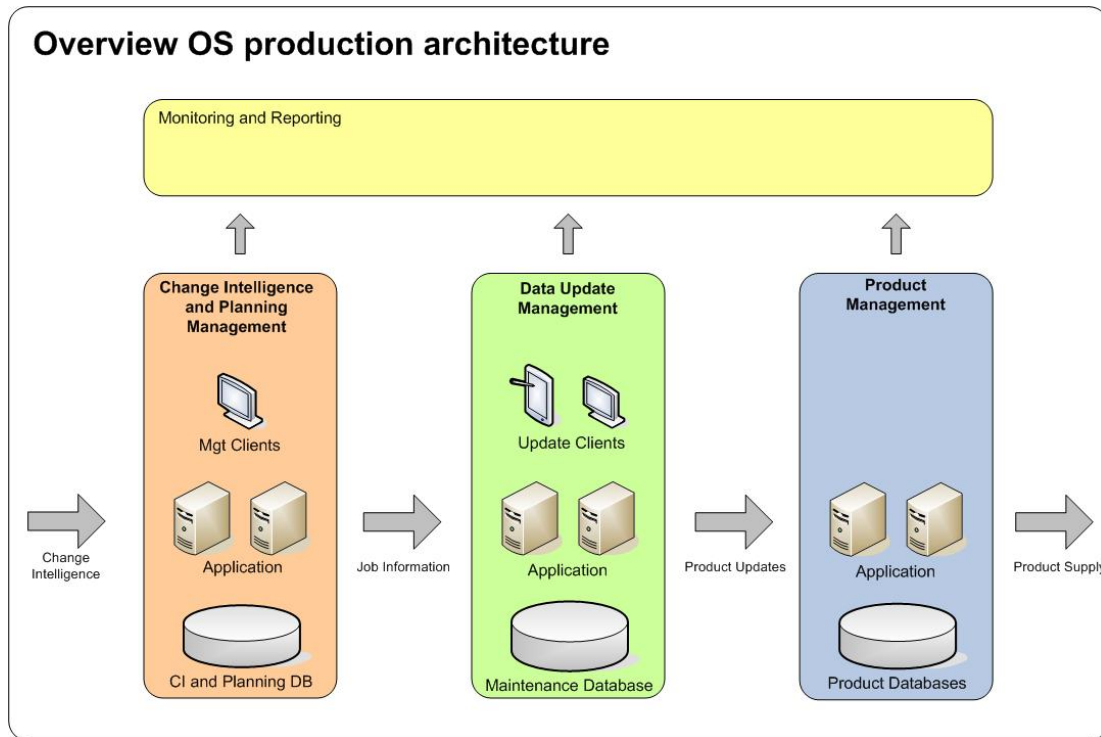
Overview OS production architecture

Monitoring and Reporting

Change Intelligence

Change Intelligence and Planning Management

Mgt Clients

Application

CI and Planning DB

Job Information

Data Update Management

Update Clients

Application

Maintenance Database

Product Updates

Product Management

Application

Product Databases

Product Supply